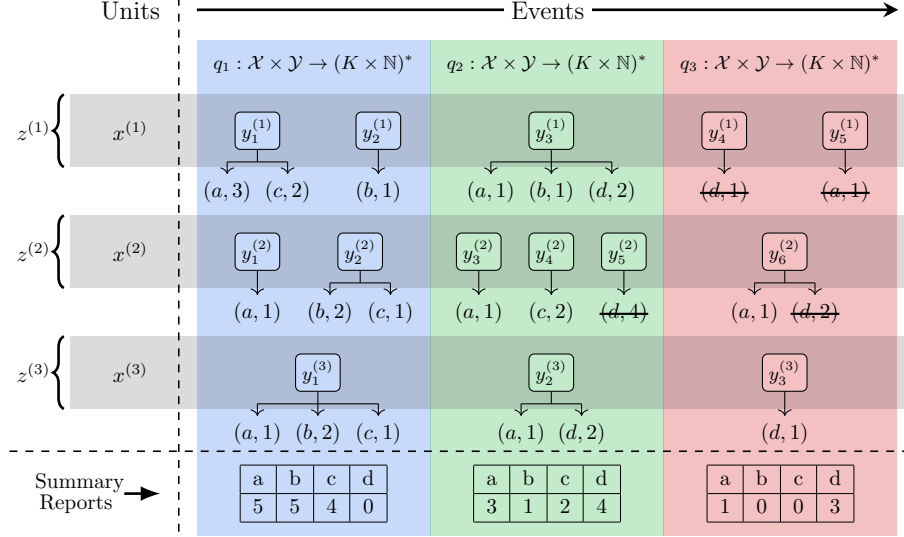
Units

Events

$q_1 : \mathcal{X} \times \mathcal{Y} \to (K \times \mathbb{N})^*$

$q_2 : \mathcal{X} \times \mathcal{Y} \to (K \times \mathbb{N})^*$

$q_3 : \mathcal{X} \times \mathcal{Y} \to (K \times \mathbb{N})^*$

$z^{(1)}$ $x^{(1)}$

$y_1^{(1)}$ $y_2^{(1)}$ $y_3^{(1)}$ $y_4^{(1)}$ $y_5^{(1)}$

$(a,3)$ $(c,2)$ $(b,1)$ $(a,1)$ $(b,1)$ $(d,2)$ $(d,1)$ $(a,1)$

$z^{(2)}$ $x^{(2)}$

$y_1^{(2)}$ $y_2^{(2)}$ $y_3^{(2)}$ $y_4^{(2)}$ $y_5^{(2)}$ $y_6^{(2)}$

$(a,1)$ $(b,2)$ $(c,1)$ $(a,1)$ $(c,2)$ $(d,4)$ $(a,1)$ $(d,2)$

$z^{(3)}$ $x^{(3)}$

$y_1^{(3)}$ $y_2^{(3)}$ $y_3^{(3)}$

$(a,1)$ $(b,2)$ $(c,1)$ $(a,1)$ $(d,2)$ $(d,1)$

Summary Reports

| a | b | c | d |
|---|---|---|---|
| 5 | 5 | 4 | 0 |

| a | b | c | d |
|---|---|---|---|
| 3 | 1 | 2 | 4 |

| a | b | c | d |
|---|---|---|---|
| 1 | 0 | 0 | 3 |